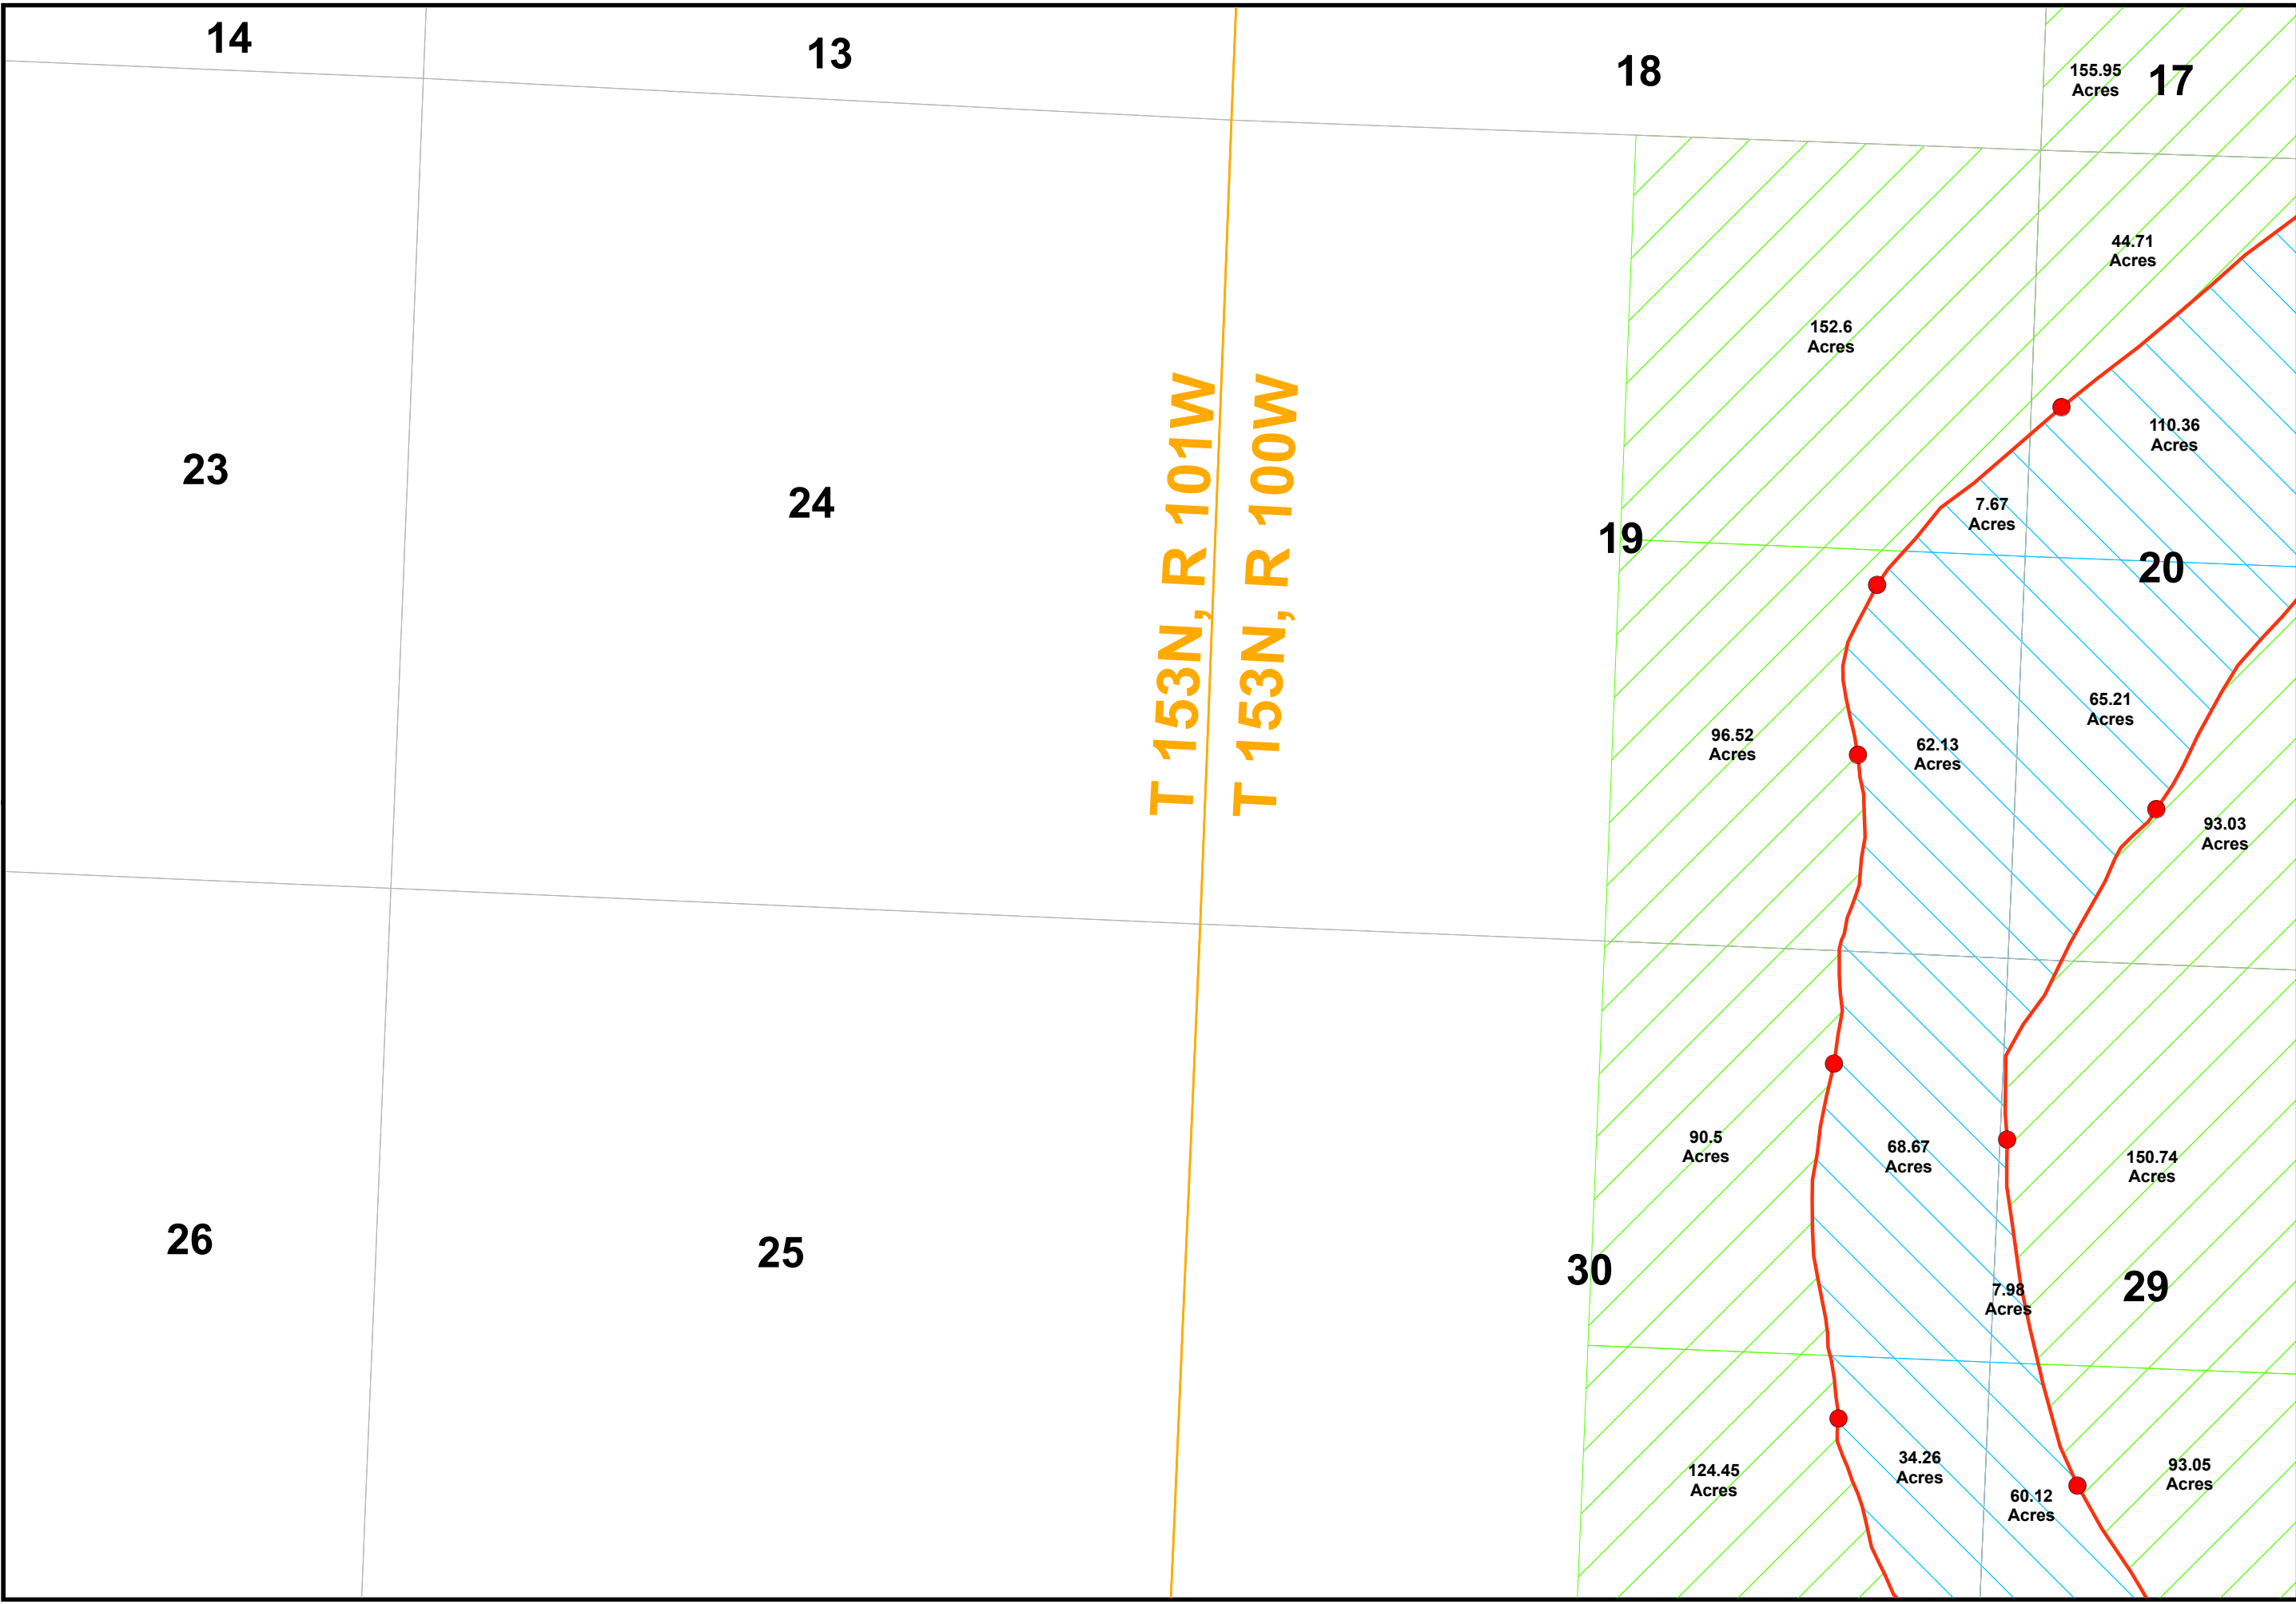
14

13

18

155.95
Acres

17

44.71
Acres

152.6
Acres

T 153N, R 101W

T 153N, R 100W

110.36
Acres

23

24

7.67
Acres

19

20

65.21
Acres

96.52
Acres

62.13
Acres

93.03
Acres

90.5
Acres

68.67
Acres

150.74
Acres

26

25

30

7.98
Acres

29

124.45
Acres

34.26
Acres

60.12
Acres

93.05
Acres